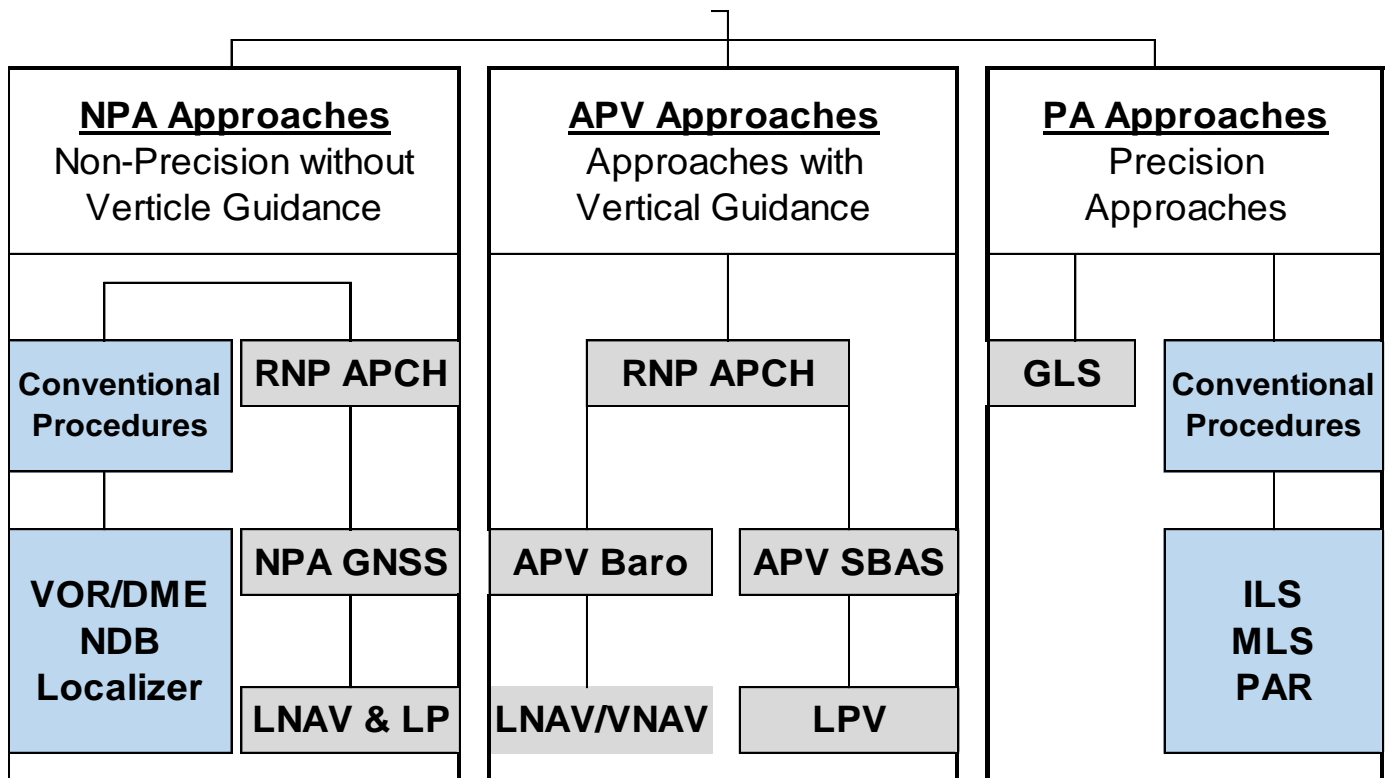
NPA Approaches
Non-Precision without Verticle Guidance

Conventional Procedures

RNP APCH

VOR/DME
NDB
Localizer

NPA GNSS

LNAV & LP

APV Approaches
Approaches with Vertical Guidance

RNP APCH

APV Baro

APV SBAS

LNAV/VNAV

LPV

PA Approaches
Precision Approaches

GLS

Conventional Procedures

ILS
MLS
PAR